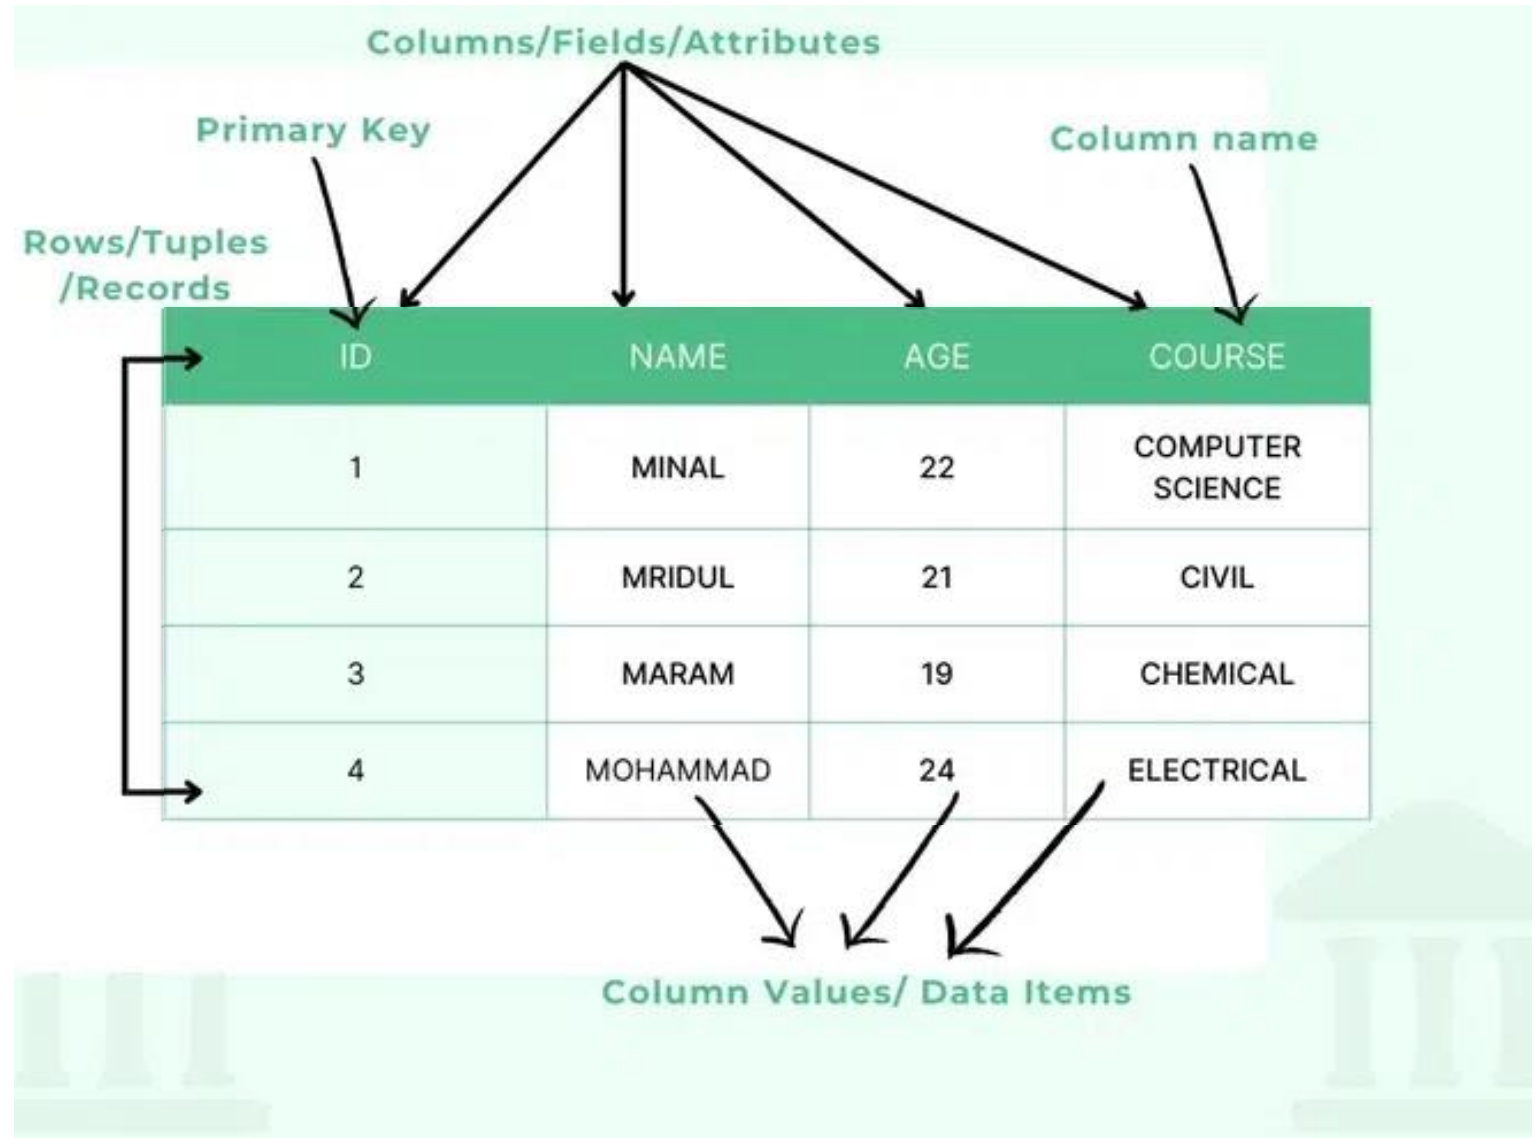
Columns/Fields/Attributes

Primary Key

Column name

Rows/Tuples /Records

| ID | NAME | AGE | COURSE |
|---|---|---|---|
| 1 | MINAL | 22 | COMPUTER SCIENCE |
| 2 | MRIDUL | 21 | CIVIL |
| 3 | MARAM | 19 | CHEMICAL |
| 4 | MOHAMMAD | 24 | ELECTRICAL |

Column Values/ Data Items